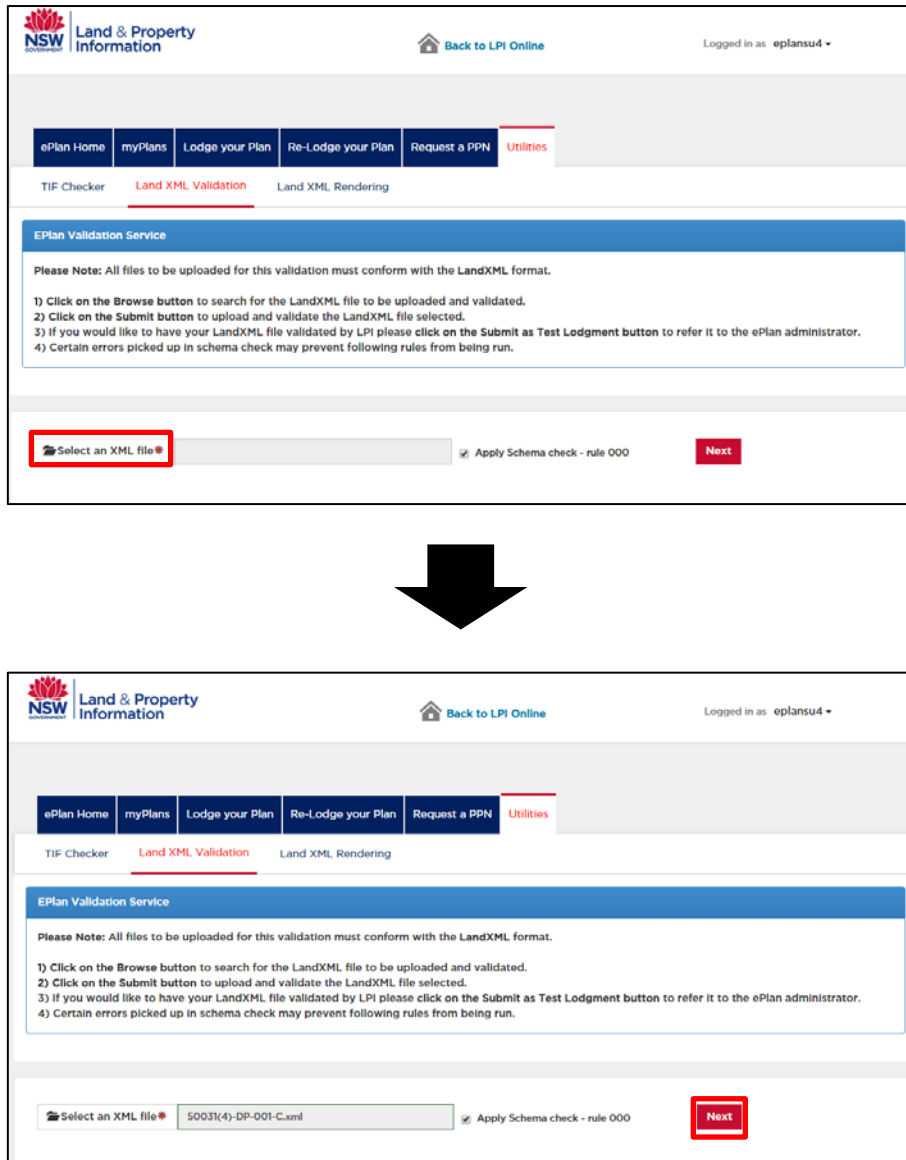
NSW GOVERNMENT Land & Property Information

Back to LPI Online

Logged in as eplansu4

ePlan Home | myPlans | Lodge your Plan | Re-Lodge your Plan | Request a PPN | Utilities

TIF Checker | Land XML Validation | Land XML Rendering

EPlan Validation Service

Please Note: All files to be uploaded for this validation must conform with the LandXML format.

1) Click on the Browse button to search for the LandXML file to be uploaded and validated.
2) Click on the Submit button to upload and validate the LandXML file selected.
3) If you would like to have your LandXML file validated by LPI please click on the Submit as Test Lodgment button to refer it to the ePlan administrator.
4) Certain errors picked up in schema check may prevent following rules from being run.

Select an XML file*

Apply Schema check - rule 000

Next

NSW GOVERNMENT Land & Property Information

Back to LPI Online

Logged in as eplansu4

ePlan Home | myPlans | Lodge your Plan | Re-Lodge your Plan | Request a PPN | Utilities

TIF Checker | Land XML Validation | Land XML Rendering

EPlan Validation Service

Please Note: All files to be uploaded for this validation must conform with the LandXML format.

1) Click on the Browse button to search for the LandXML file to be uploaded and validated.
2) Click on the Submit button to upload and validate the LandXML file selected.
3) If you would like to have your LandXML file validated by LPI please click on the Submit as Test Lodgment button to refer it to the ePlan administrator.
4) Certain errors picked up in schema check may prevent following rules from being run.

Select an XML file* 50031(4)-DP-001-C.xml

Apply Schema check - rule 000

Next